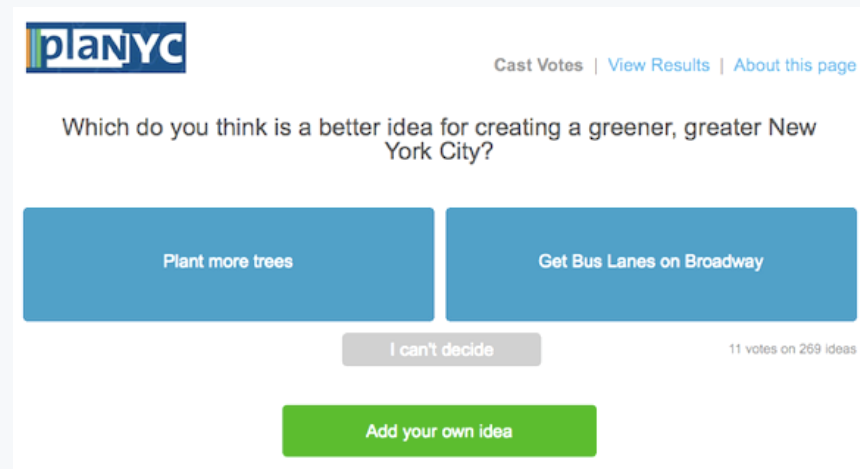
planYC

Cast Votes | View Results | About this page

Which do you think is a better idea for creating a greener, greater New York City?

Plant more trees

Get Bus Lanes on Broadway

I can't decide

11 votes on 269 ideas

Add your own idea